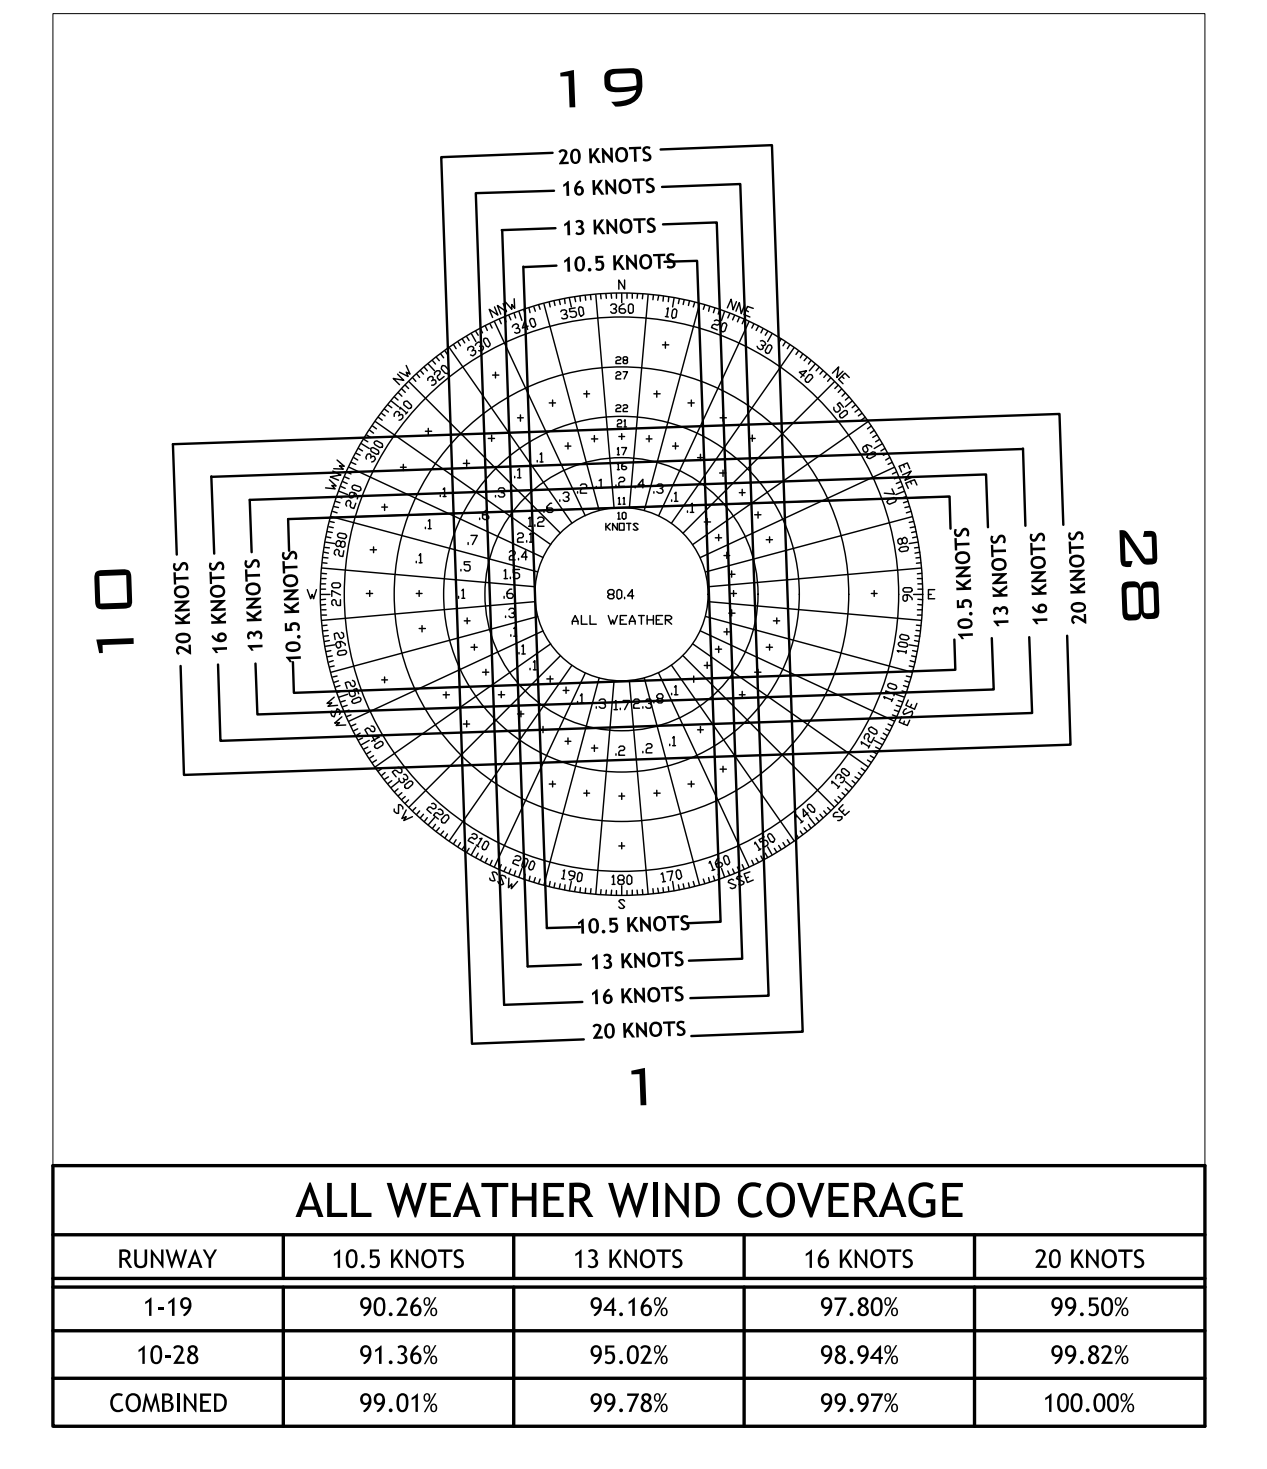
19

20 KNOTS
16 KNOTS
13 KNOTS
10.5 KNOTS

N
360
350
340
NNW
330
NW
320
310
WNW
300
290
280
W
270
260
250
WSW
240
230
SW
220
210
SSW
200
190
180
S
170
160
SSE
150
140
SE
130
120
ESE
110
100
90
E
80
70
ENE
60
50
NE
40
30
NNE
20
10

28
27
22
21
17
16
11
10
KNOTS

80.4
ALL WEATHER

10

20 KNOTS
16 KNOTS
13 KNOTS
10.5 KNOTS

28

10.5 KNOTS
13 KNOTS
16 KNOTS
20 KNOTS

10.5 KNOTS
13 KNOTS
16 KNOTS
20 KNOTS

1

ALL WEATHER WIND COVERAGE

| RUNWAY | 10.5 KNOTS | 13 KNOTS | 16 KNOTS | 20 KNOTS |
|---|---|---|---|---|
| 1-19 | 90.26% | 94.16% | 97.80% | 99.50% |
| 10-28 | 91.36% | 95.02% | 98.94% | 99.82% |
| COMBINED | 99.01% | 99.78% | 99.97% | 100.00% |